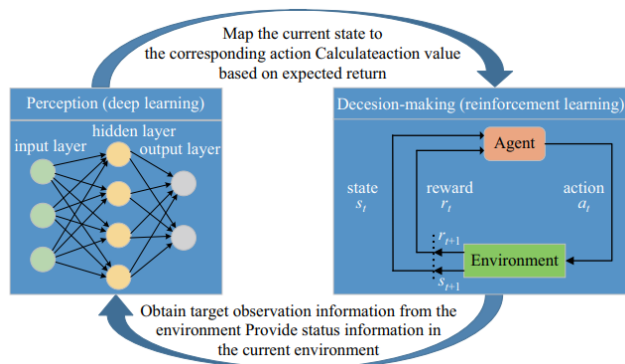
Map the current state to the corresponding action Calculateaction value based on expected return

Perception (deep learning)

hidden layer
input layer
output layer

Decesion-making (reinforcement learning)

Agent

state
$s_t$

reward
$r_t$

action
$a_t$

$r_{t+1}$

$s_{t+1}$

Environment

Obtain target observation information from the environment Provide status information in the current environment